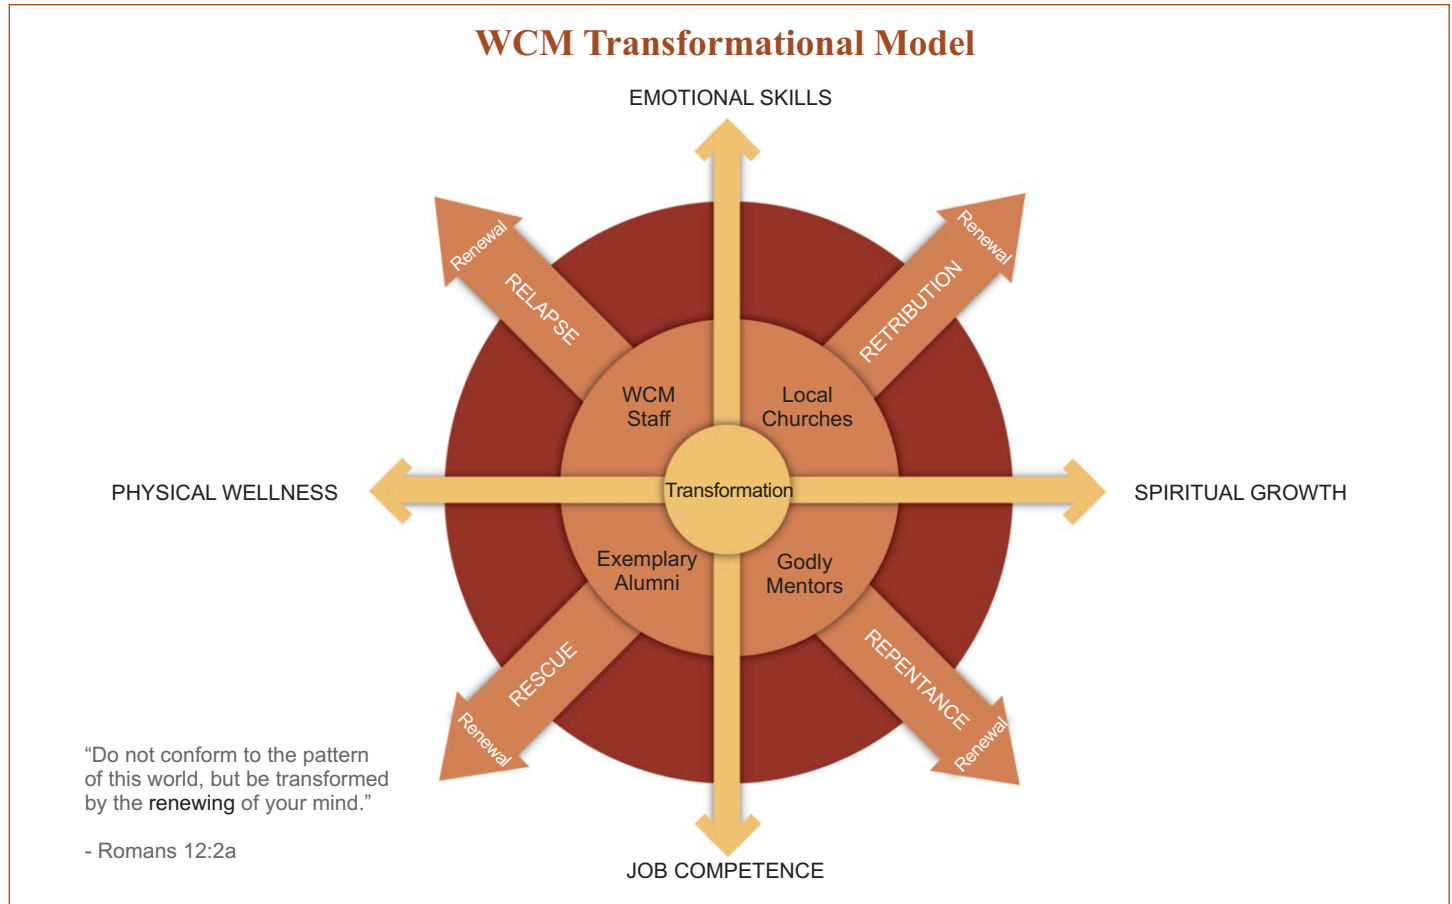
WCM Transformational Model

EMOTIONAL SKILLS

Renewal

RELAPSE

Renewal

RETRIBUTION

WCM Staff

Local Churches

PHYSICAL WELLNESS

Transformation

SPIRITUAL GROWTH

Exemplary Alumni

Godly Mentors

RESCUE

Renewal

REPENTANCE

Renewal

"Do not conform to the pattern of this world, but be transformed by the renewing of your mind."

- Romans 12:2a

JOB COMPETENCE